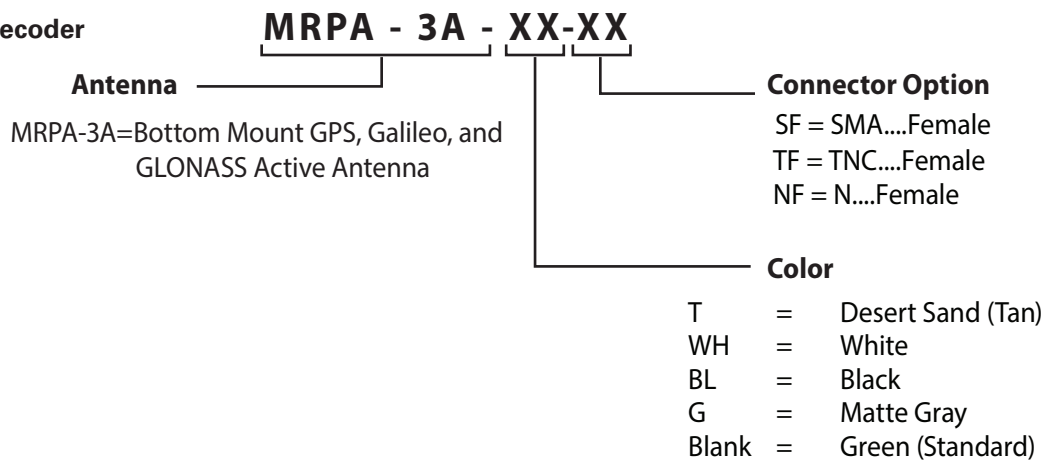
ecoder

MRPA - 3A - XX-XX

Antenna

MRPA-3A=Bottom Mount GPS, Galileo, and GLONASS Active Antenna

Connector Option

SF = SMA....Female
TF = TNC....Female
NF = N....Female

Color

| | | |
|---|---|---|
| T | = | Desert Sand (Tan) |
| WH | = | White |
| BL | = | Black |
| G | = | Matte Gray |
| Blank | = | Green (Standard) |